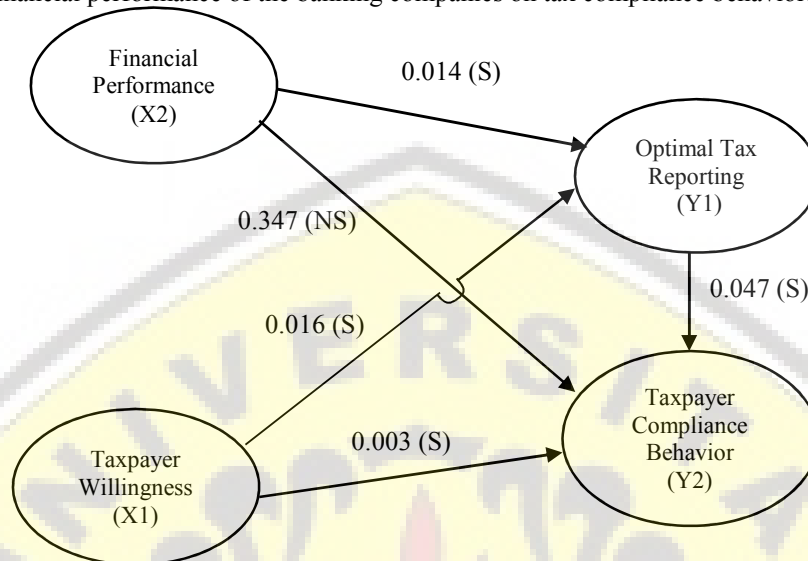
financial performance of the banking companies on tax compliance behavior

Financial Performance (X2)

0.014 (S)

Optimal Tax Reporting (Y1)

0.347 (NS)

0.047 (S)

0.016 (S)

Taxpayer Compliance Behavior (Y2)

0.003 (S)

Taxpayer Willingness (X1)

VERSI